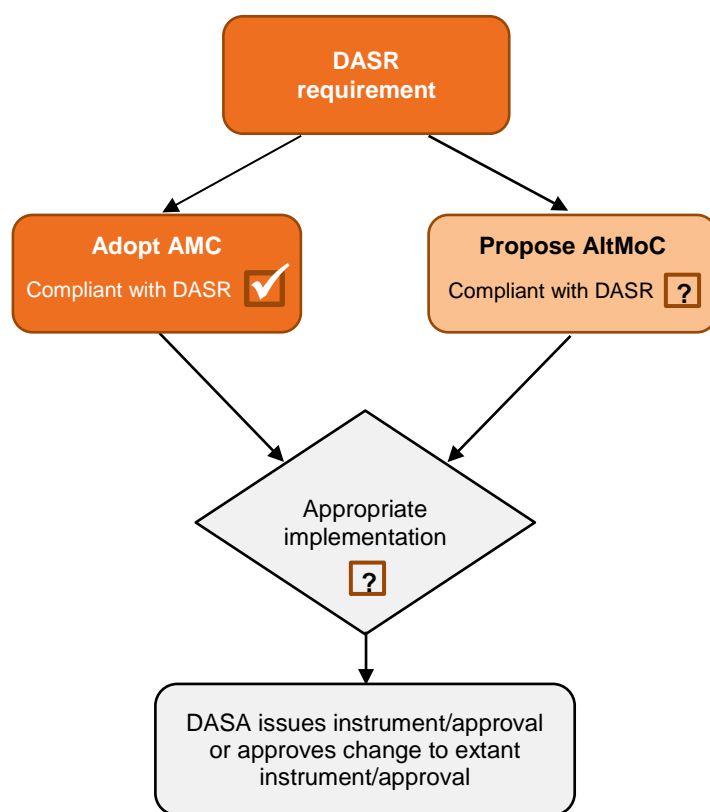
DASR requirement

Adopt AMC

Compliant with DASR

Propose AltMoC

Compliant with DASR ?

Appropriate implementation

?

DASA issues instrument/approval or approves change to extant instrument/approval